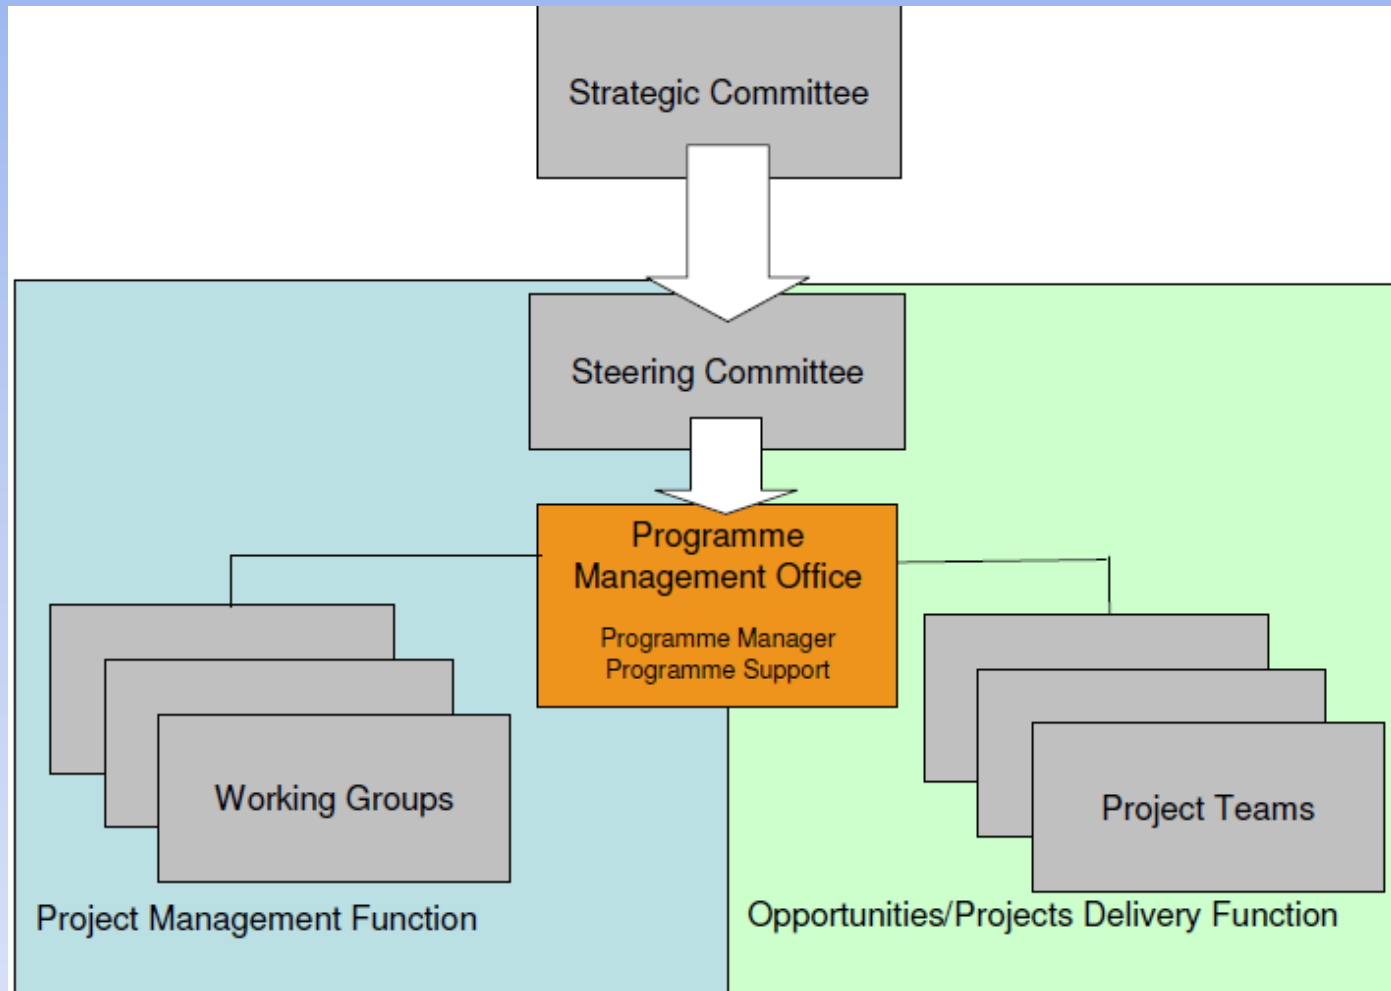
Strategic Committee

Steering Committee

Programme Management Office

Programme Manager
Programme Support

Working Groups

Project Teams

Project Management Function

Opportunities/Projects Delivery Function